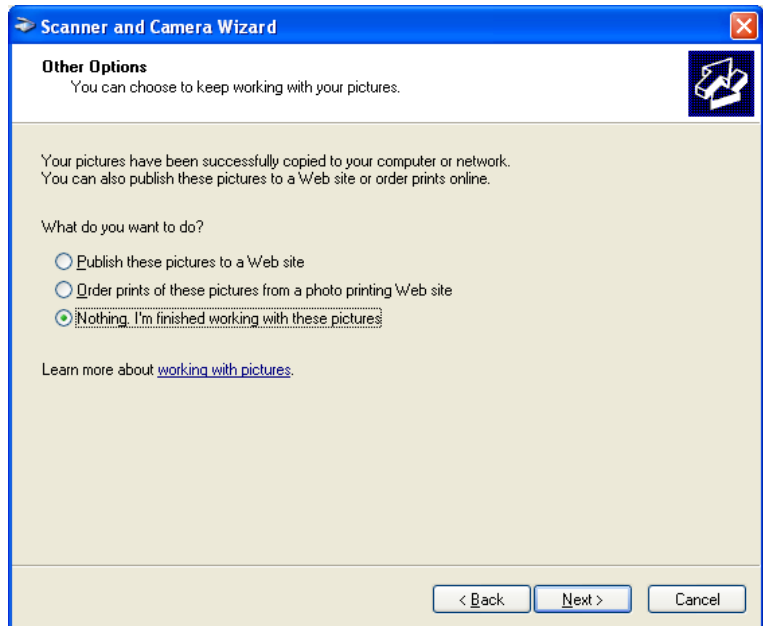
Scanner and Camera Wizard

Other Options
You can choose to keep working with your pictures.

Your pictures have been successfully copied to your computer or network.
You can also publish these pictures to a Web site or order prints online.

What do you want to do?

Publish these pictures to a Web site

Order prints of these pictures from a photo printing Web site

Nothing. I'm finished working with these pictures

Learn more about working with pictures.

< Back

Next >

Cancel